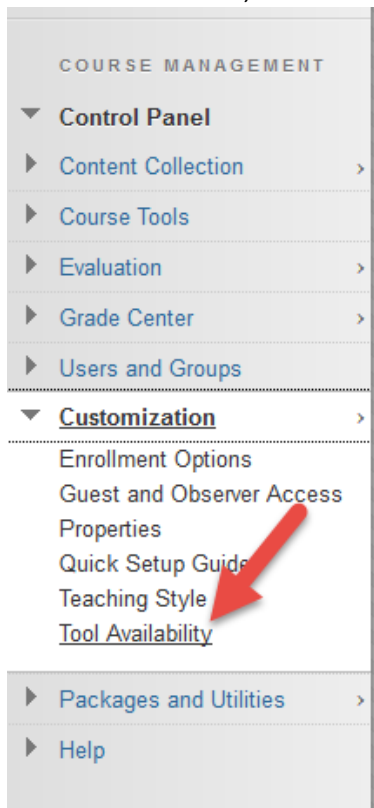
COURSE MANAGEMENT

Control Panel

Content Collection ›

Course Tools

Evaluation ›

Grade Center ›

Users and Groups

Customization ›

Enrollment Options

Guest and Observer Access

Properties

Quick Setup Guide

Teaching Style

Tool Availability

Packages and Utilities ›

Help